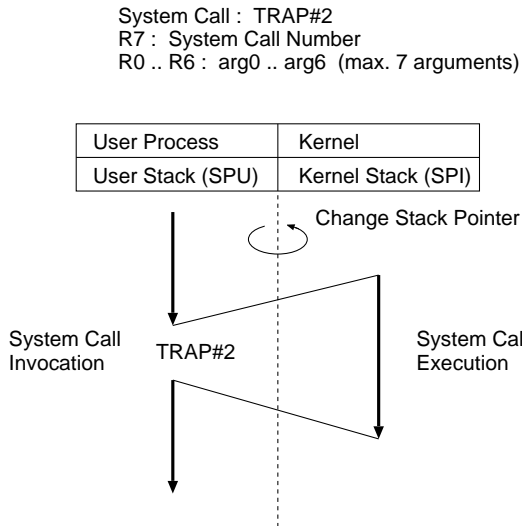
System Call : TRAP#2
R7 : System Call Number
R0 .. R6 : arg0 .. arg6 (max. 7 arguments)

| User Process | Kernel |
|---|---|
| User Stack (SPU) | Kernel Stack (SPI) |

Change Stack Pointer

System Call Invocation

TRAP#2

System Cal Execution